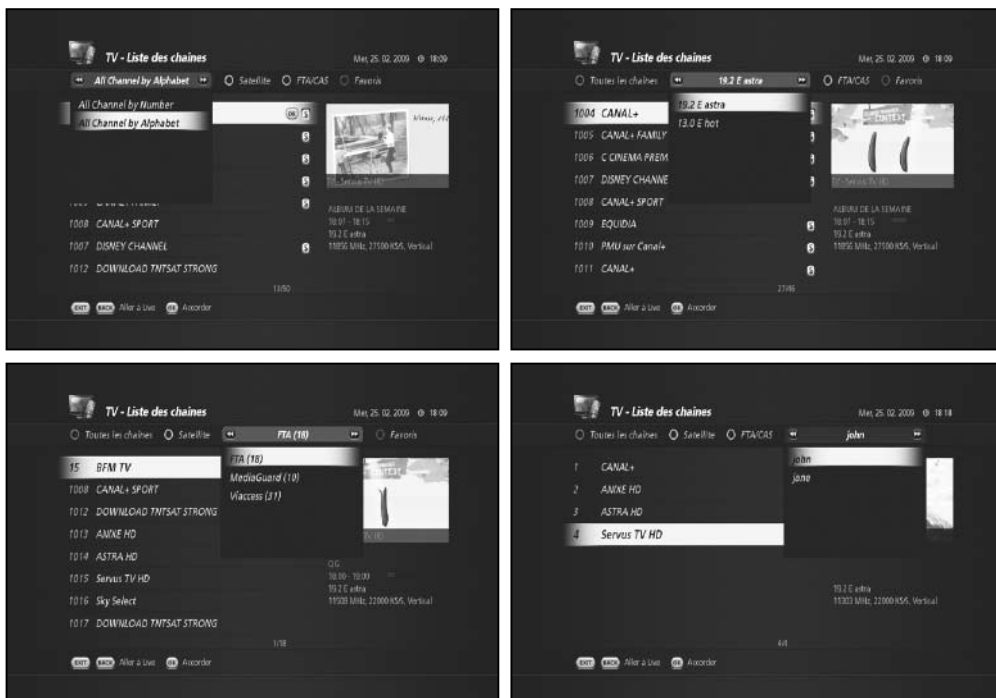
TV - Liste des chaines
Mer, 25. 02. 2009 18:09
All Channel by Alphabet
Satellite
FTA/CAS
Favoris
All Channel by Number
All Channel by Alphabet
1008 CANAL+ SPORT
1007 DISNEY CHANNEL
1012 DOWNLOAD TNTSAT STRONG
ALBUM DE LA SEMAINE
18:01 - 18:15
19.2 E astra
11856 MHz, 27500 KS/S, Vertical
13/50
EXIT BACK Aller à Live OK Accorder

TV - Liste des chaines
Mer, 25. 02. 2009 18:09
Toutes les chaines
19.2 E astra
FTA/CAS
Favoris
1004 CANAL+
1005 CANAL+ FAMILY
1006 C CINEMA PREM
1007 DISNEY CHANNE
1008 CANAL+ SPORT
1009 EQUIDIA
1010 PMU sur Canal+
1011 CANAL+
19.2 E astra
13.0 E hot
ALBUM DE LA SEMAINE
18:01 - 18:15
19.2 E astra
11856 MHz, 27500 KS/S, Vertical
27/46
EXIT BACK Aller à Live OK Accorder

TV - Liste des chaines
Mer, 25. 02. 2009 18:09
Toutes les chaines
Satellite
FTA (18)
Favoris
15 BFM TV
1008 CANAL+ SPORT
1012 DOWNLOAD TNTSAT STRONG
1013 ANIXE HD
1014 ASTRA HD
1015 Servus TV HD
1016 Sky Select
1017 DOWNLOAD TNTSAT STRONG
FTA (18)
MediaGuard (10)
Viaccess (31)
19.2 E astra
11508 MHz, 22000 KS/S, Vertical
1/18
EXIT BACK Aller à Live OK Accorder

TV - Liste des chaines
Mer, 25. 02. 2009 18:18
Toutes les chaines
Satellite
FTA/CAS
john
1 CANAL+
2 ANIXE HD
3 ASTRA HD
4 Servus TV HD
john
jane
19.2 E astra
11303 MHz, 22000 KS/S, Vertical
4/8
EXIT BACK Aller à Live OK Accorder